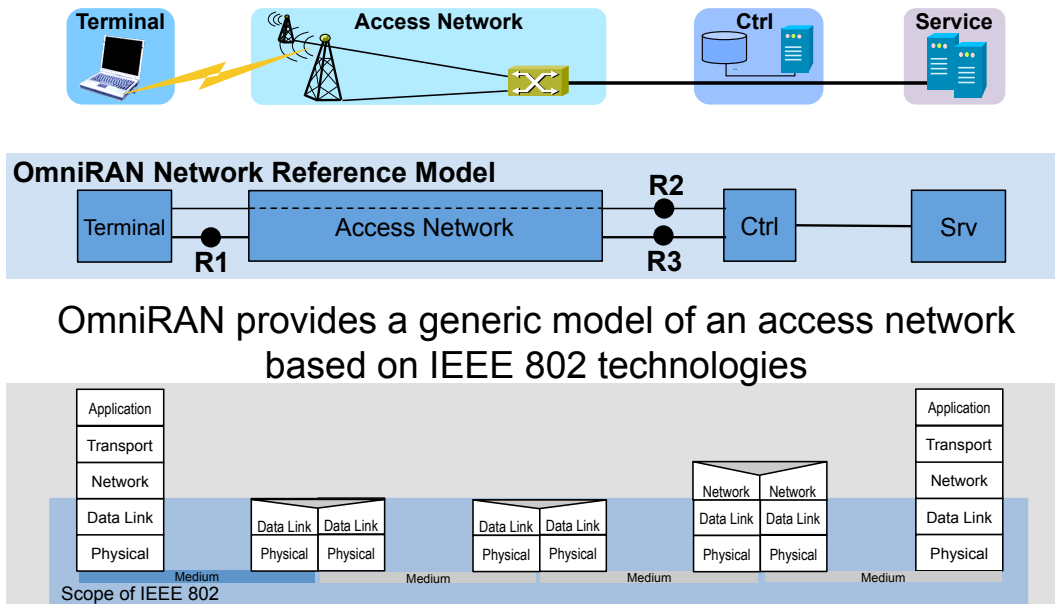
Terminal

Access Network

Ctrl

Service

OmniRAN Network Reference Model

Terminal

R1

Access Network

R2

R3

Ctrl

Srv

OmniRAN provides a generic model of an access network based on IEEE 802 technologies

Application

Transport

Network

Data Link

Physical

Data Link

Data Link

Physical

Physical

Data Link

Data Link

Physical

Physical

Network

Network

Data Link

Data Link

Physical

Physical

Application

Transport

Network

Data Link

Physical

Medium

Medium

Medium

Medium

Scope of IEEE 802